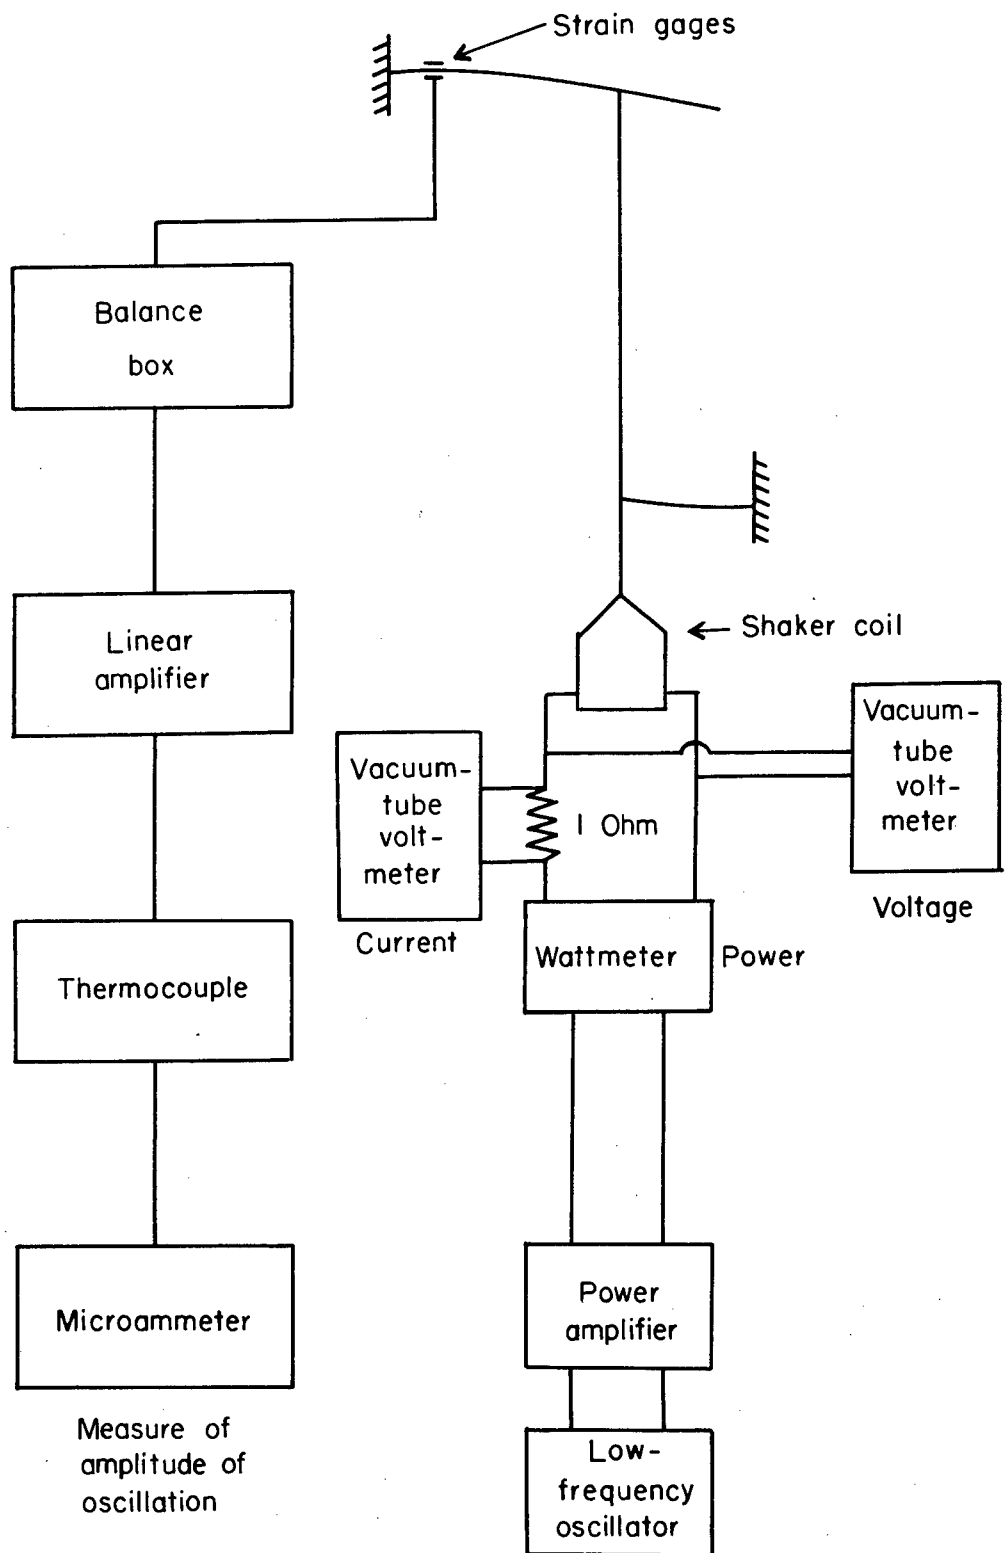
Strain gages

Balance box

Linear amplifier

Thermocouple

Microammeter

Measure of amplitude of oscillation

Shaker coil

Vacuum-tube volt-meter

Current

1 Ohm

Vacuum-tube volt-meter

Voltage

Wattmeter

Power

Power amplifier

Low-frequency oscillator